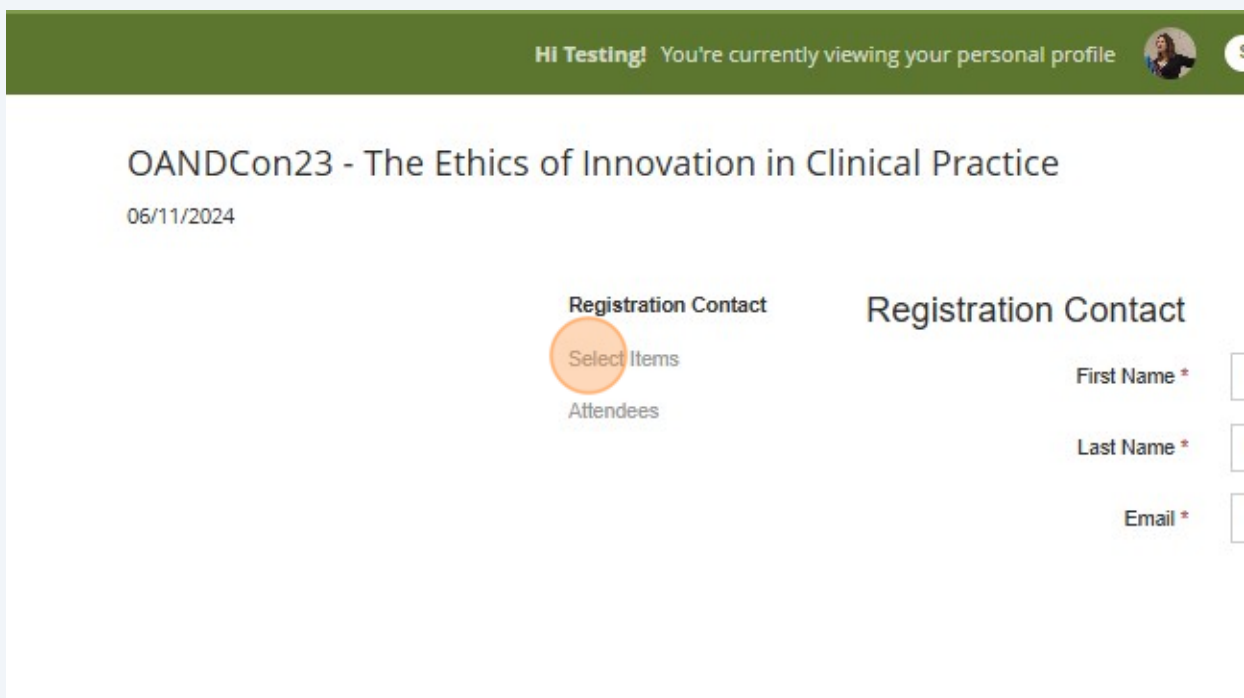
Hi Testing! You're currently viewing your personal profile

OANDCon23 - The Ethics of Innovation in Clinical Practice

06/11/2024

Registration Contact

Select Items

Attendees

Registration Contact

First Name *

Last Name *

Email *